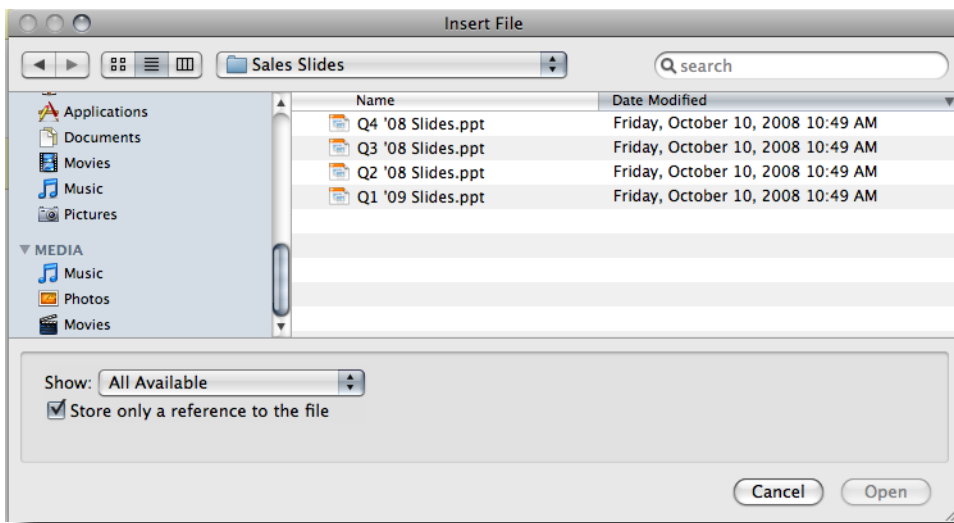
Insert File

Sales Slides

search

Applications
Documents
Movies
Music
Pictures

MEDIA
Music
Photos
Movies

| Name | Date Modified |
|---|---|
| Q4 '08 Slides.ppt | Friday, October 10, 2008 10:49 AM |
| Q3 '08 Slides.ppt | Friday, October 10, 2008 10:49 AM |
| Q2 '08 Slides.ppt | Friday, October 10, 2008 10:49 AM |
| Q1 '09 Slides.ppt | Friday, October 10, 2008 10:49 AM |

Show: All Available

Store only a reference to the file

Cancel
Open